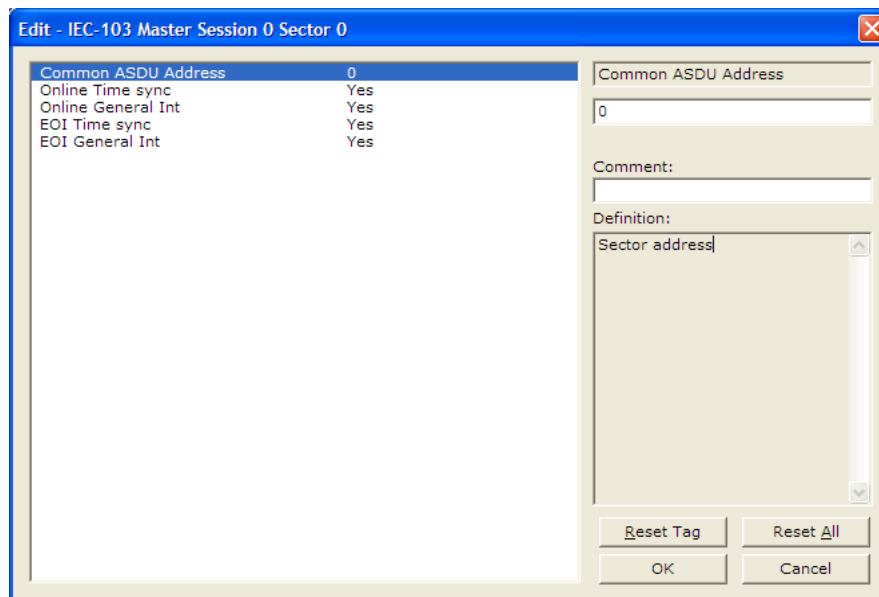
Edit - IEC-103 Master Session 0 Sector 0

| | |
|---|---|
| Common ASDU Address | 0 |
| Online Time sync | Yes |
| Online General Int | Yes |
| EOI Time sync | Yes |
| EOI General Int | Yes |

Common ASDU Address

0

Comment:

Definition:

Sector address

Reset Tag

Reset All

OK

Cancel